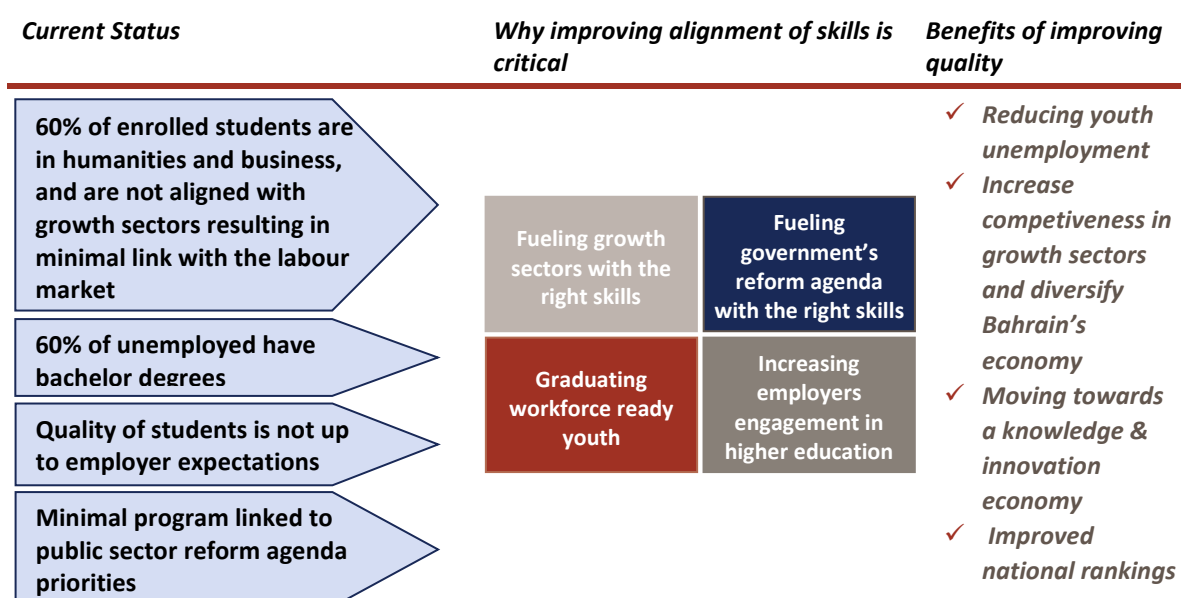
Current Status

Why improving alignment of skills is critical

Benefits of improving quality

60% of enrolled students are in humanities and business, and are not aligned with growth sectors resulting in minimal link with the labour market

60% of unemployed have bachelor degrees

Quality of students is not up to employer expectations

Minimal program linked to public sector reform agenda priorities

Fueling growth sectors with the right skills

Fueling government's reform agenda with the right skills

Graduating workforce ready youth

Increasing employers engagement in higher education

✓ Reducing youth unemployment
✓ Increase competiveness in growth sectors and diversify Bahrain's economy
✓ Moving towards a knowledge & innovation economy
✓ Improved national rankings